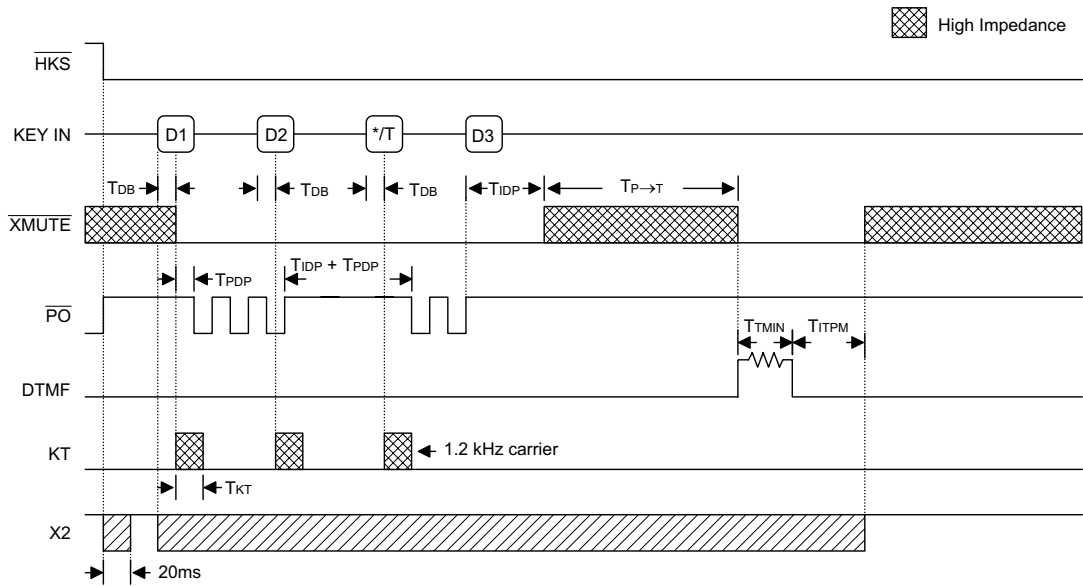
High Impedance

$\overline{HKS}$

KEY IN

D1

D2

*/T

D3

$T_{DB}$

$T_{DB}$

$T_{DB}$

$T_{IDP}$

$T_{P \to T}$

$\overline{XMUTE}$

$T_{PDP}$

$T_{IDP} + T_{PDP}$

$\overline{PO}$

$T_{TMIN}$

$T_{ITPM}$

DTMF

KT

1.2 kHz carrier

$T_{KT}$

X2

20ms